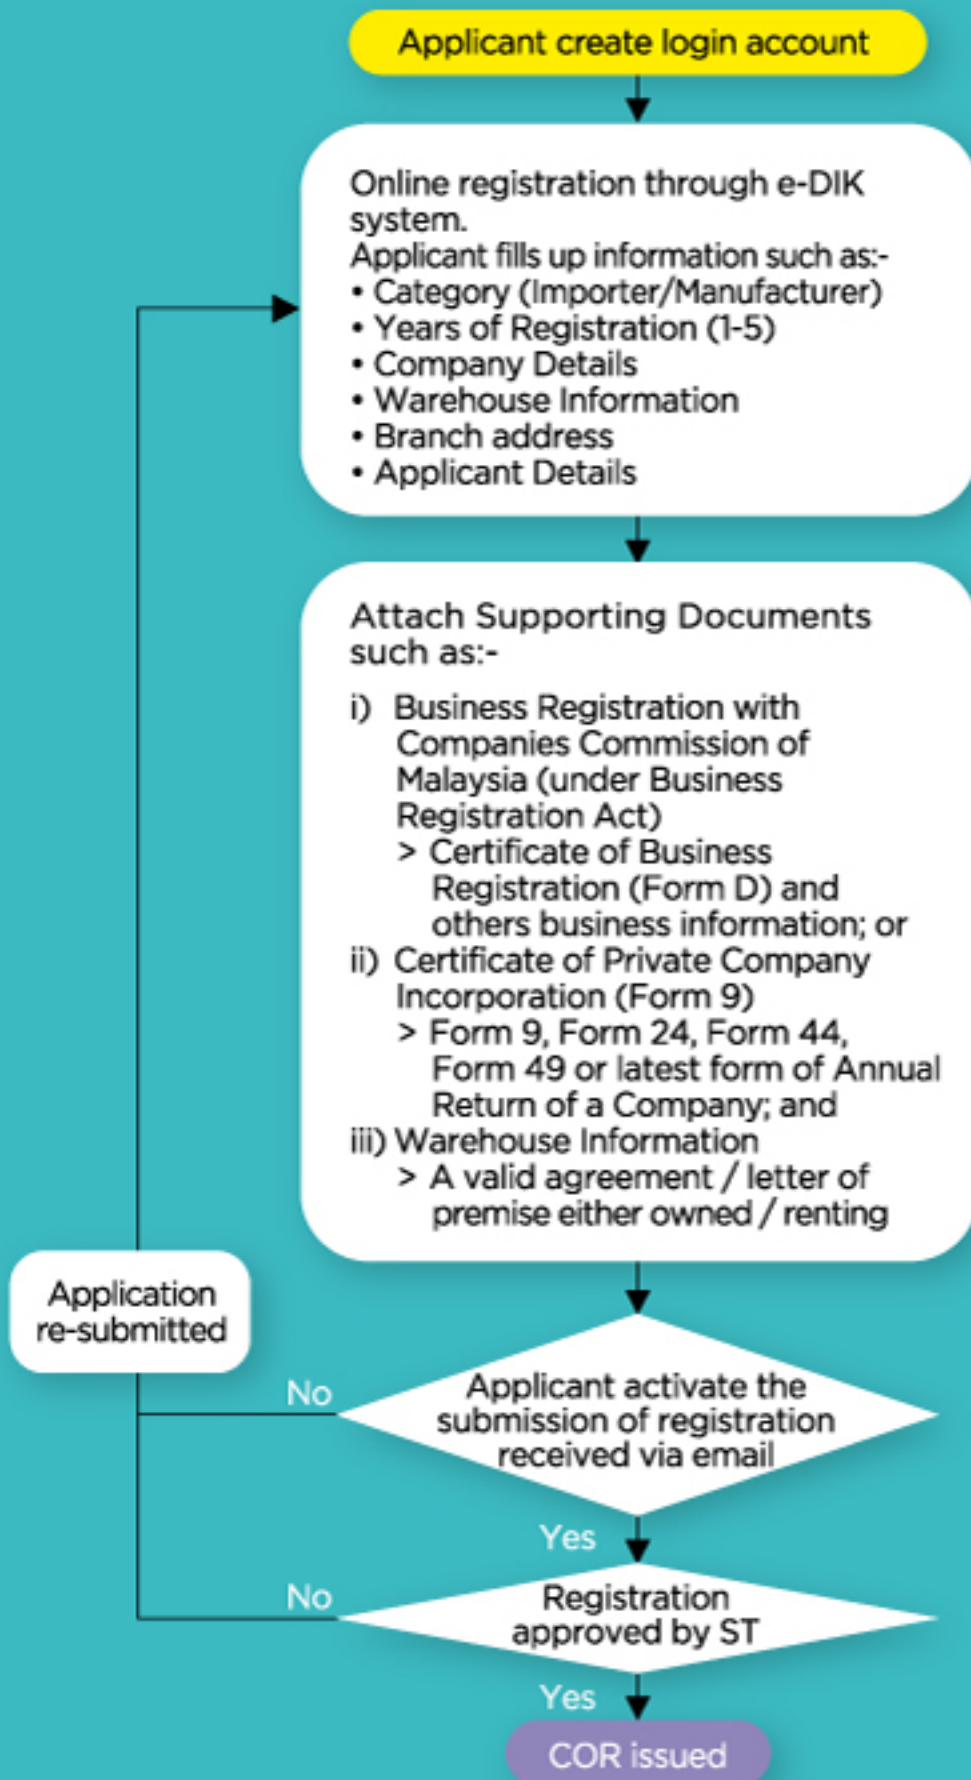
Applicant create login account

Online registration through e-DIK system.
Applicant fills up information such as:-
• Category (Importer/Manufacturer)
• Years of Registration (1-5)
• Company Details
• Warehouse Information
• Branch address
• Applicant Details

Attach Supporting Documents such as:-

i) Business Registration with Companies Commission of Malaysia (under Business Registration Act)
> Certificate of Business Registration (Form D) and others business information; or
ii) Certificate of Private Company Incorporation (Form 9)
> Form 9, Form 24, Form 44, Form 49 or latest form of Annual Return of a Company; and
iii) Warehouse Information
> A valid agreement / letter of premise either owned / renting

Application re-submitted

No

Applicant activate the submission of registration received via email

Yes

No

Registration approved by ST

Yes

COR issued